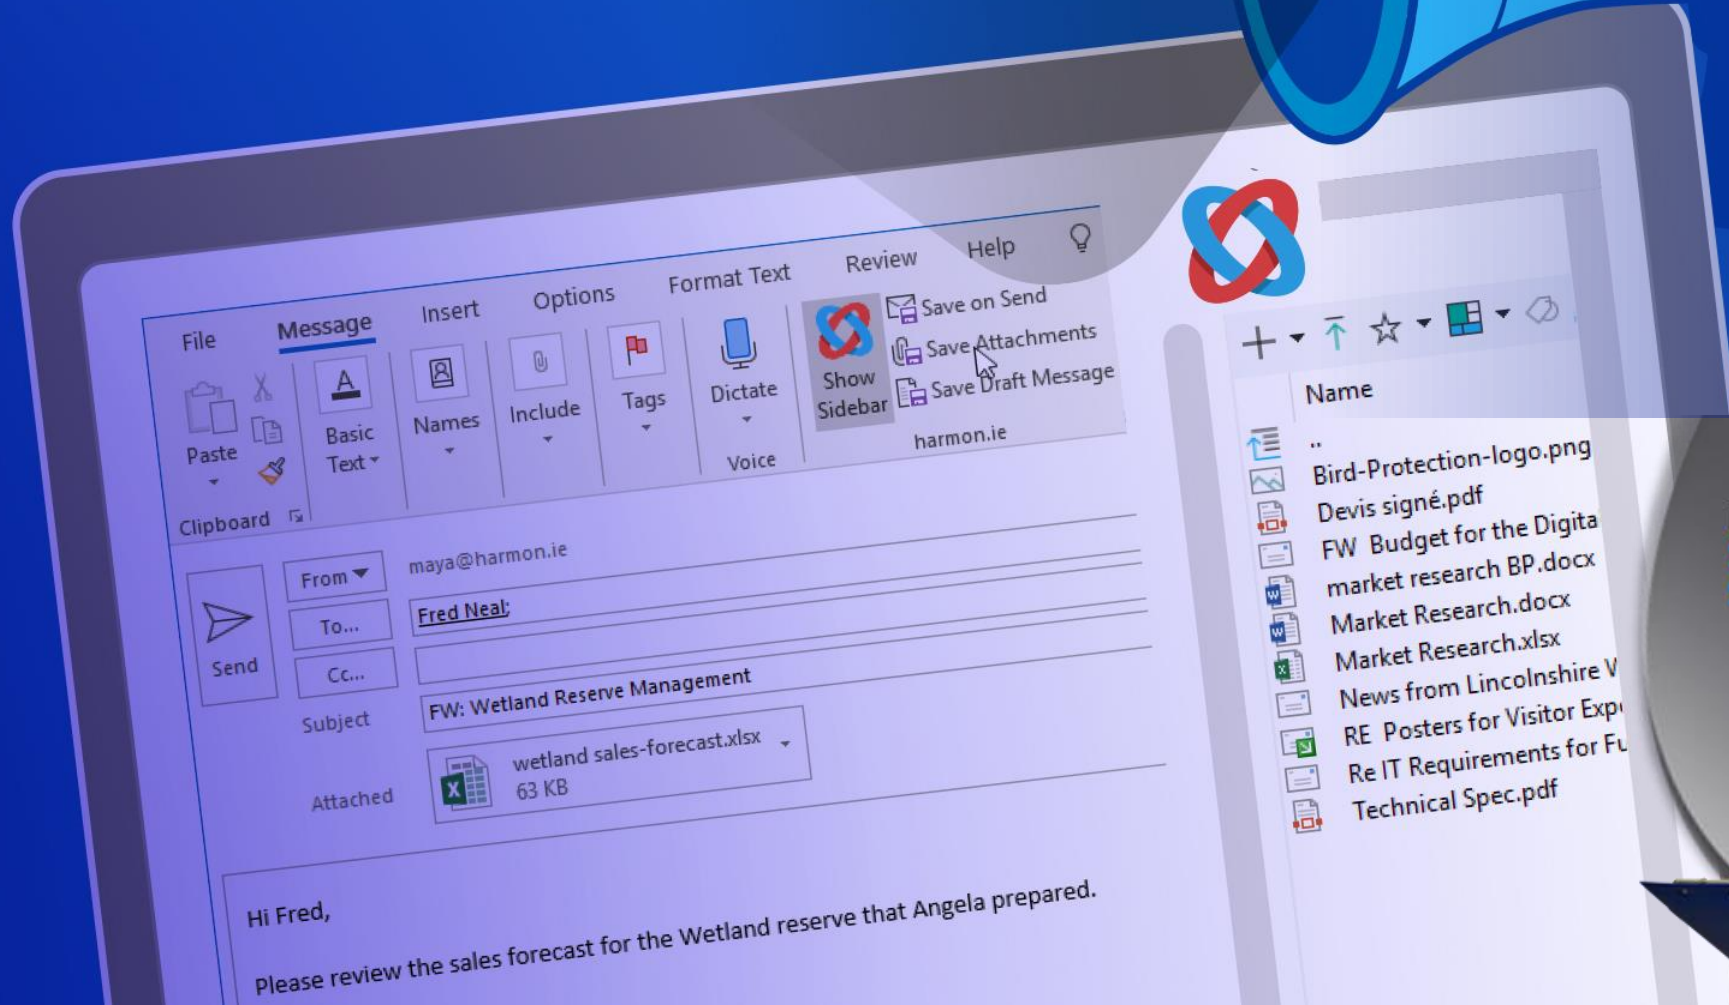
File Message Insert Options Format Text Review Help

Paste
Clipboard
Basic Text
Names
Include
Tags
Dictate
Voice
Show Sidebar
Save on Send
Save Attachments
Save Draft Message
harmon.ie

Send
From
maya@harmon.ie
To...
Fred Neal;
Cc...
Subject
FW: Wetland Reserve Management
Attached
wetland sales-forecast.xlsx
63 KB

Hi Fred,

Please review the sales forecast for the Wetland reserve that Angela prepared.

Name
..
Bird-Protection-logo.png
Devis signé.pdf
FW Budget for the Digita
market research BP.docx
Market Research.docx
Market Research.xlsx
News from Lincolnshire V
RE Posters for Visitor Exp
Re IT Requirements for Fu
Technical Spec.pdf